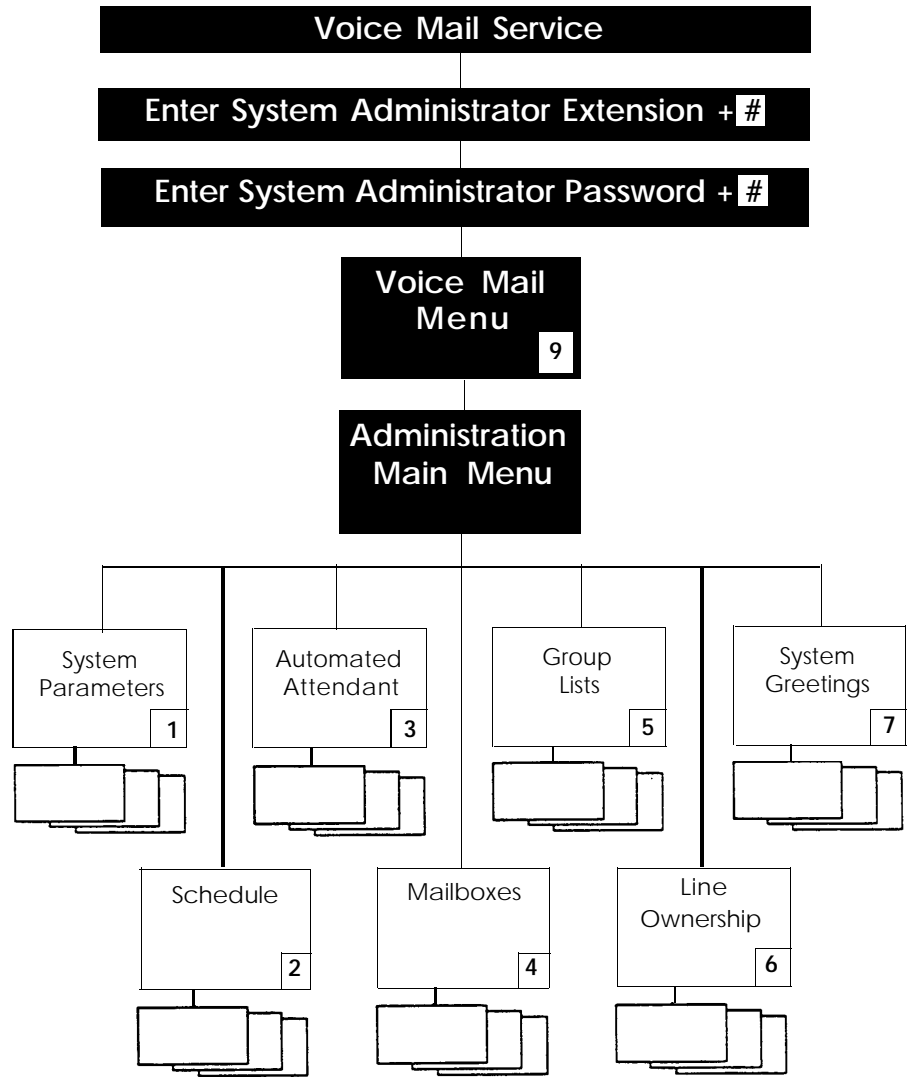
Voice Mail Service

Enter System Administrator Extension + #

Enter System Administrator Password + #

Voice Mail Menu 9

Administration Main Menu

System Parameters 1

Automated Attendant 3

Group Lists 5

System Greetings 7

Schedule 2

Mailboxes 4

Line Ownership 6